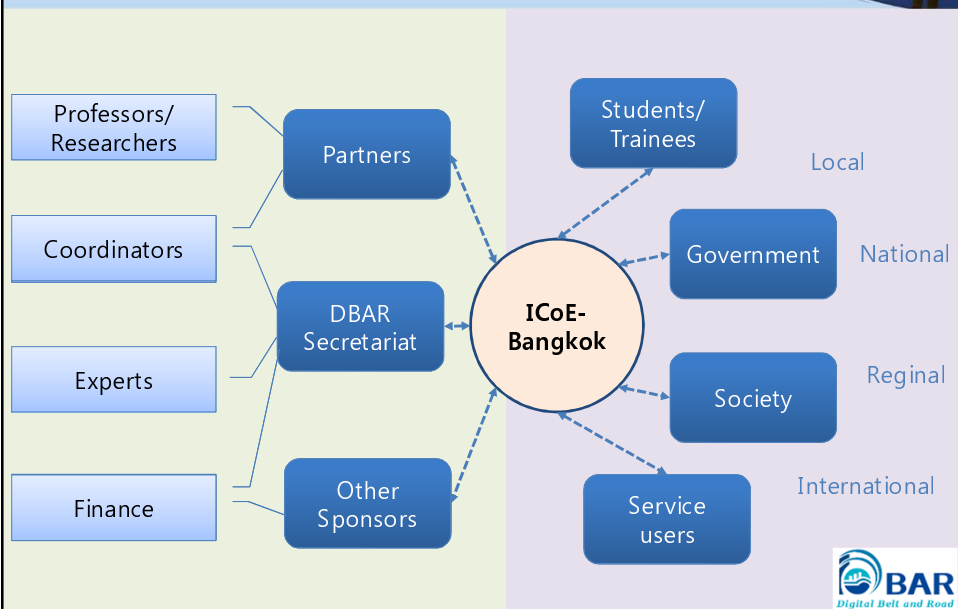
Professors/ Researchers

Coordinators

Experts

Finance

Partners

DBAR Secretariat

Other Sponsors

ICoE-Bangkok

Students/ Trainees

Government

Society

Service users

Local

National

Reginal

International

DBAR
Digital Belt and Road